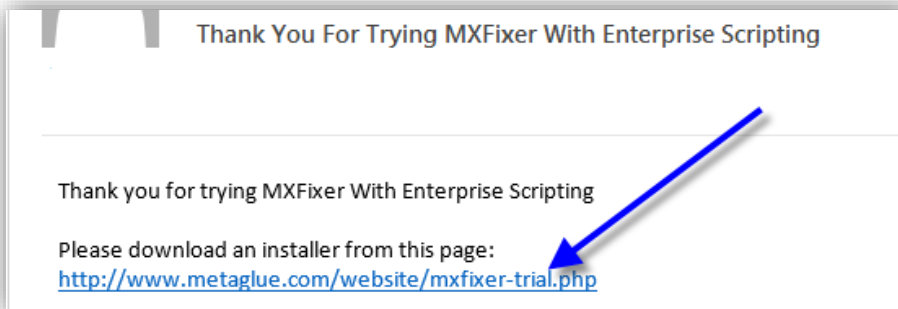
Thank You For Trying MXFixer With Enterprise Scripting

Thank you for trying MXFixer With Enterprise Scripting

Please download an installer from this page:
http://www.metaglue.com/website/mxfixer-trial.php